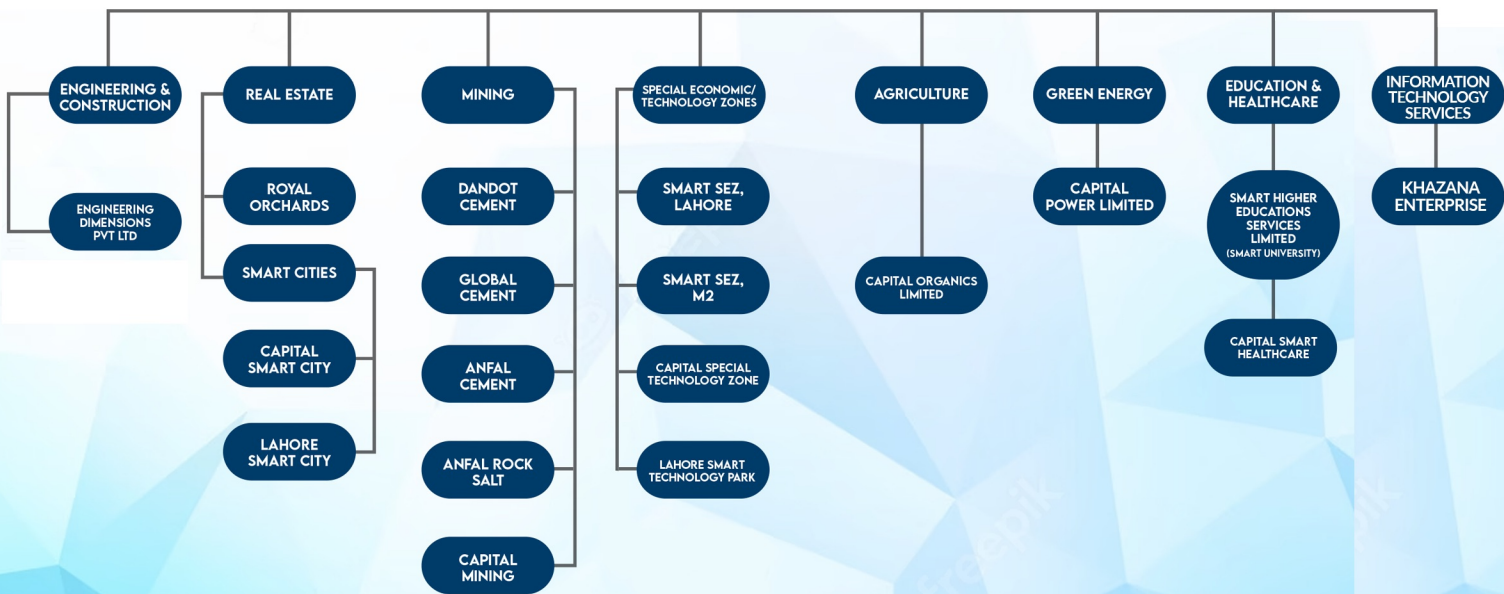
ENGINEERING & CONSTRUCTION

ENGINEERING DIMENSIONS PVT LTD

REAL ESTATE

ROYAL ORCHARDS

SMART CITIES

CAPITAL SMART CITY

LAHORE SMART CITY

MINING

DANDOT CEMENT

GLOBAL CEMENT

ANFAL CEMENT

ANFAL ROCK SALT

CAPITAL MINING

SPECIAL ECONOMIC/ TECHNOLOGY ZONES

SMART SEZ, LAHORE

SMART SEZ, M2

CAPITAL SPECIAL TECHNOLOGY ZONE

LAHORE SMART TECHNOLOGY PARK

AGRICULTURE

CAPITAL ORGANICS LIMITED

GREEN ENERGY

CAPITAL POWER LIMITED

EDUCATION & HEALTHCARE

SMART HIGHER EDUCATIONS SERVICES LIMITED (SMART UNIVERSITY)

CAPITAL SMART HEALTHCARE

INFORMATION TECHNOLOGY SERVICES

KHAZANA ENTERPRISE

freepik